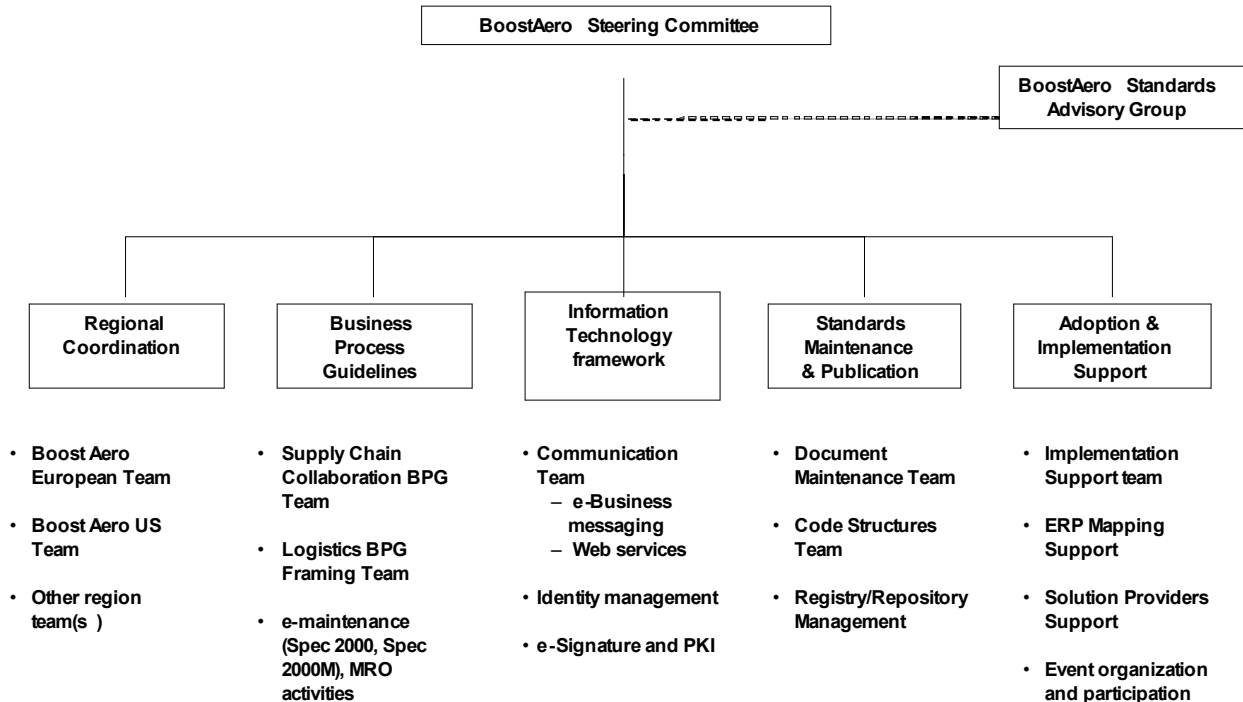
BoostAero Steering Committee

BoostAero Standards Advisory Group

Regional Coordination

Business Process Guidelines

Information Technology framework

Standards Maintenance & Publication

Adoption & Implementation Support

• Boost Aero European Team
• Boost Aero US Team
• Other region team(s )

• Supply Chain Collaboration BPG Team
• Logistics BPG Framing Team
• e-maintenance (Spec 2000, Spec 2000M), MRO activities

• Communication Team
– e-Business messaging
– Web services
• Identity management
• e-Signature and PKI

• Document Maintenance Team
• Code Structures Team
• Registry/Repository Management

• Implementation Support team
• ERP Mapping Support
• Solution Providers Support
• Event organization and participation